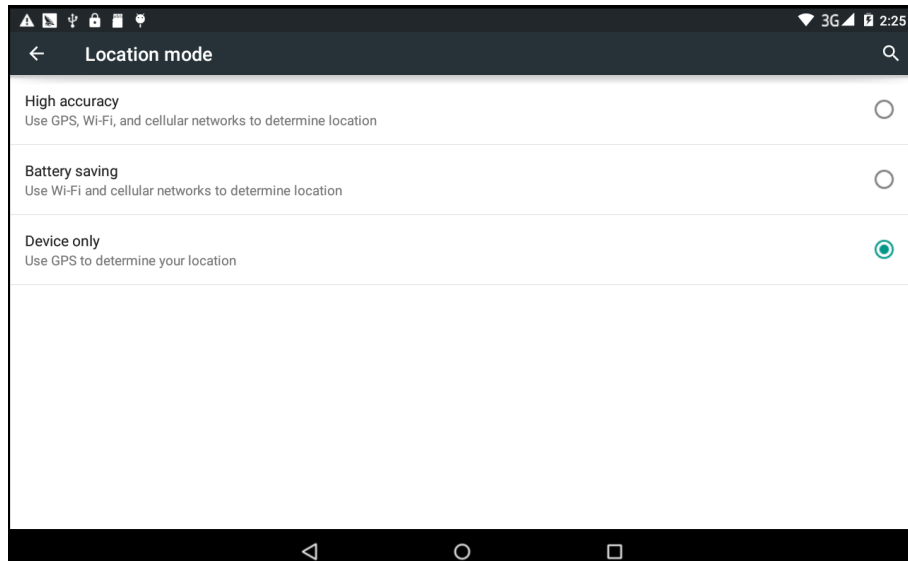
3G 2:25

Location mode

High accuracy
Use GPS, Wi-Fi, and cellular networks to determine location

Battery saving
Use Wi-Fi and cellular networks to determine location

Device only
Use GPS to determine your location